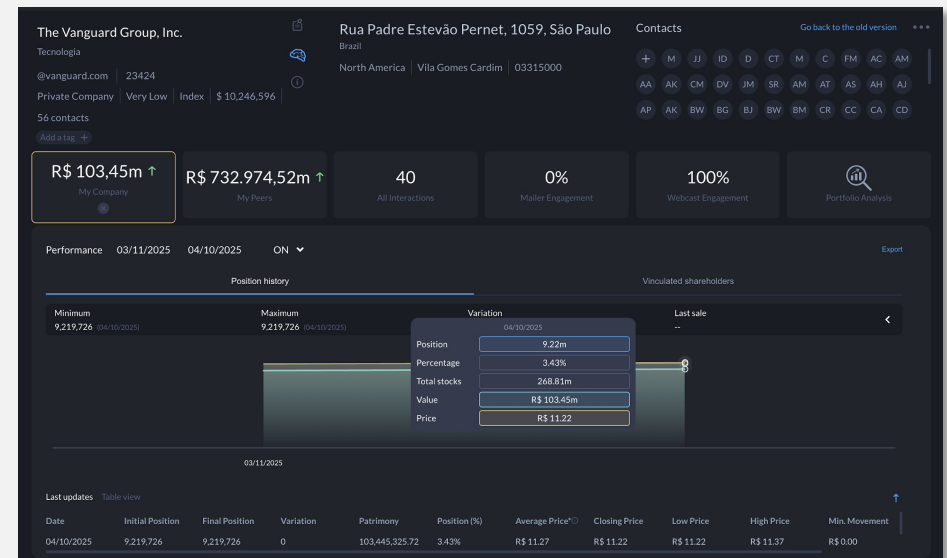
The Vanguard Group, Inc.
Tecnologia
@vanguard.com | 23424
Private Company | Very Low | Index | $ 10,246,596
56 contacts
Add a tag +

Rua Padre Estevão Pernet, 1059, São Paulo
Brazil
North America | Vila Gomes Cardim | 03315000

Contacts
Go back to the old version
+ M JJ ID D CT M C FM AC AM
AA AK CM DV JM SR AM AT AS AH AJ
AP AK BW BG BJ BW BM CR CC CA CD

R$ 103,45m ↑
My Company

R$ 732.974,52m ↑
My Peers

40
All Interactions

0%
Mailer Engagement

100%
Webcast Engagement

Portfolio Analysis

Performance 03/11/2025 04/10/2025 ON
Export

Position history
Vinculated shareholders

Minimum
9,219,726 (04/10/2025)
Maximum
9,219,726 (04/10/2025)
Variation
Last sale
--

04/10/2025
Position 9.22m
Percentage 3.43%
Total stocks 268.81m
Value R$ 103.45m
Price R$ 11.22

03/11/2025

Last updates Table view

| Date | Initial Position | Final Position | Variation | Patrimony | Position (%) | Average Price* | Closing Price | Low Price | High Price | Min. Movement |
|---|---|---|---|---|---|---|---|---|---|---|
| 04/10/2025 | 9,219,726 | 9,219,726 | 0 | 103,445,325.72 | 3.43% | R$ 11.27 | R$ 11.22 | R$ 11.22 | R$ 11.37 | R$ 0.00 |